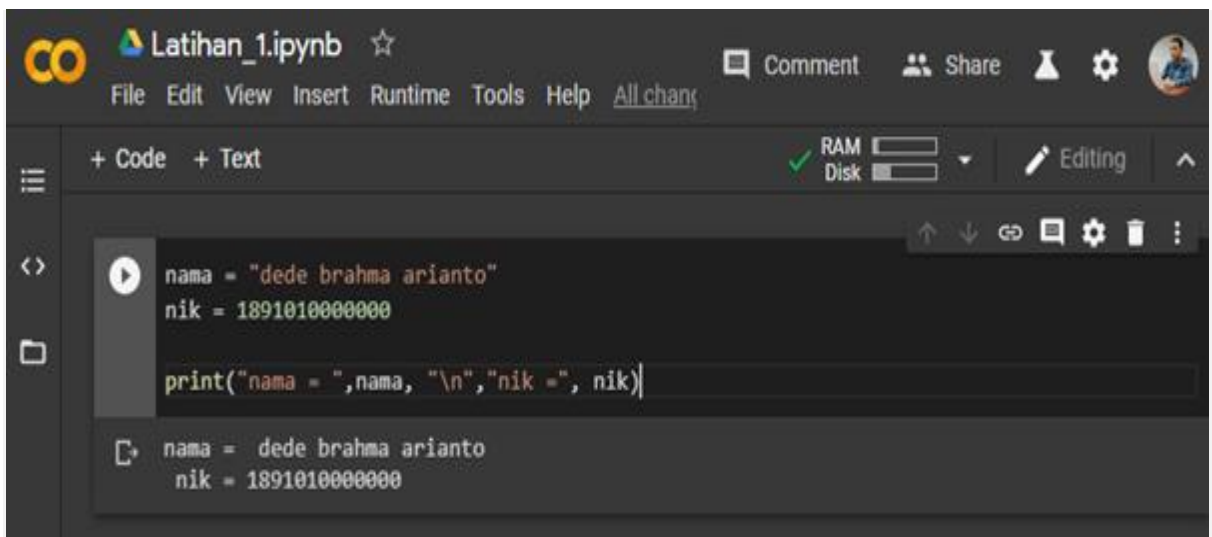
CO Latihan_1.ipynb ☆

File Edit View Insert Runtime Tools Help All chang

Comment Share

+ Code + Text

RAM
Disk

Editing

nama = "dede brahma arianto"
nik = 1891010000000

print("nama = ",nama, "\n","nik =", nik)

nama = dede brahma arianto
nik = 1891010000000